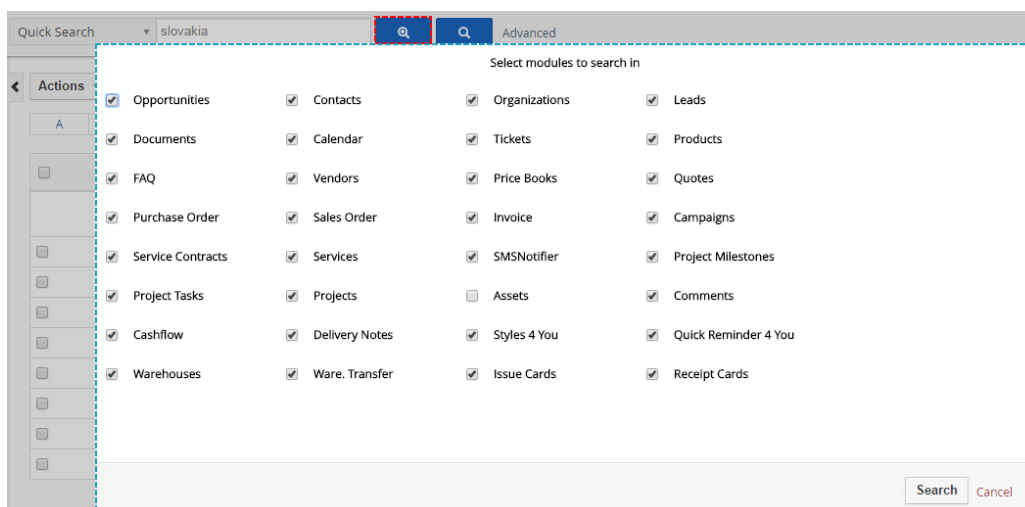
Quick Search ▾ slovakia

Advanced

Actions

A

Select modules to search in

| Opportunities | Contacts | Organizations | Leads |
|---|---|---|---|
| Documents | Calendar | Tickets | Products |
| FAQ | Vendors | Price Books | Quotes |
| Purchase Order | Sales Order | Invoice | Campaigns |
| Service Contracts | Services | SMSNotifier | Project Milestones |
| Project Tasks | Projects | Assets | Comments |
| Cashflow | Delivery Notes | Styles 4 You | Quick Reminder 4 You |
| Warehouses | Ware. Transfer | Issue Cards | Receipt Cards |

Search Cancel